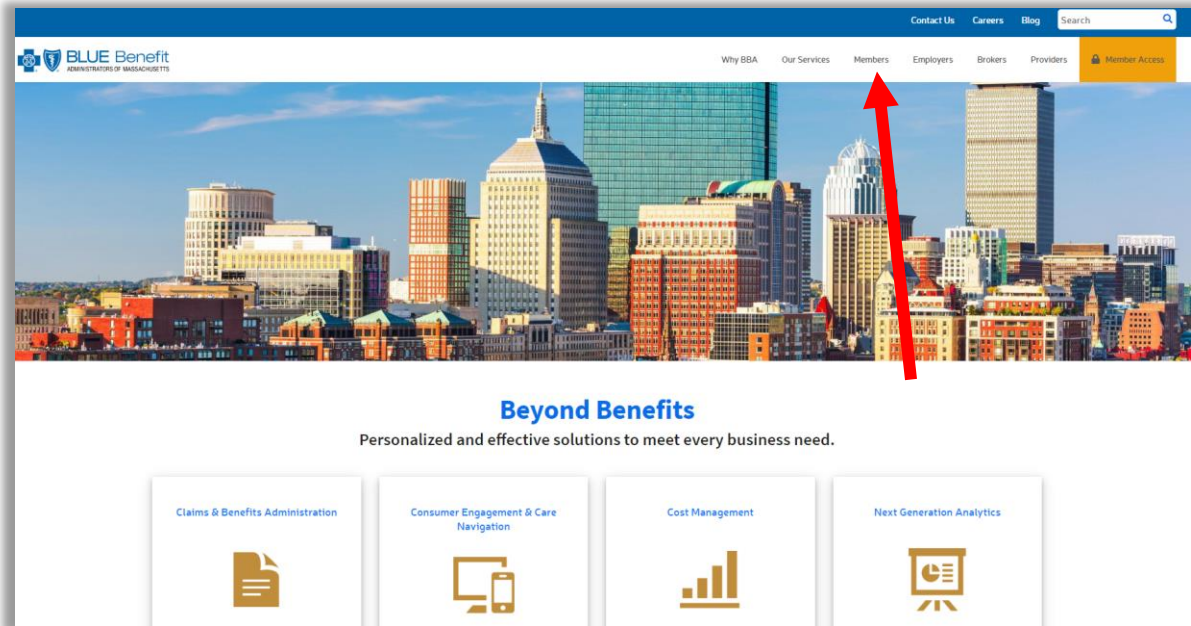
Contact Us Careers Blog Search

BLUE Benefit
ADMINISTRATORS OF MASSACHUSETTS

Why BBA Our Services Members Employers Brokers Providers Member Access

Beyond Benefits

Personalized and effective solutions to meet every business need.

Claims & Benefits Administration

Consumer Engagement & Care Navigation

Cost Management

Next Generation Analytics